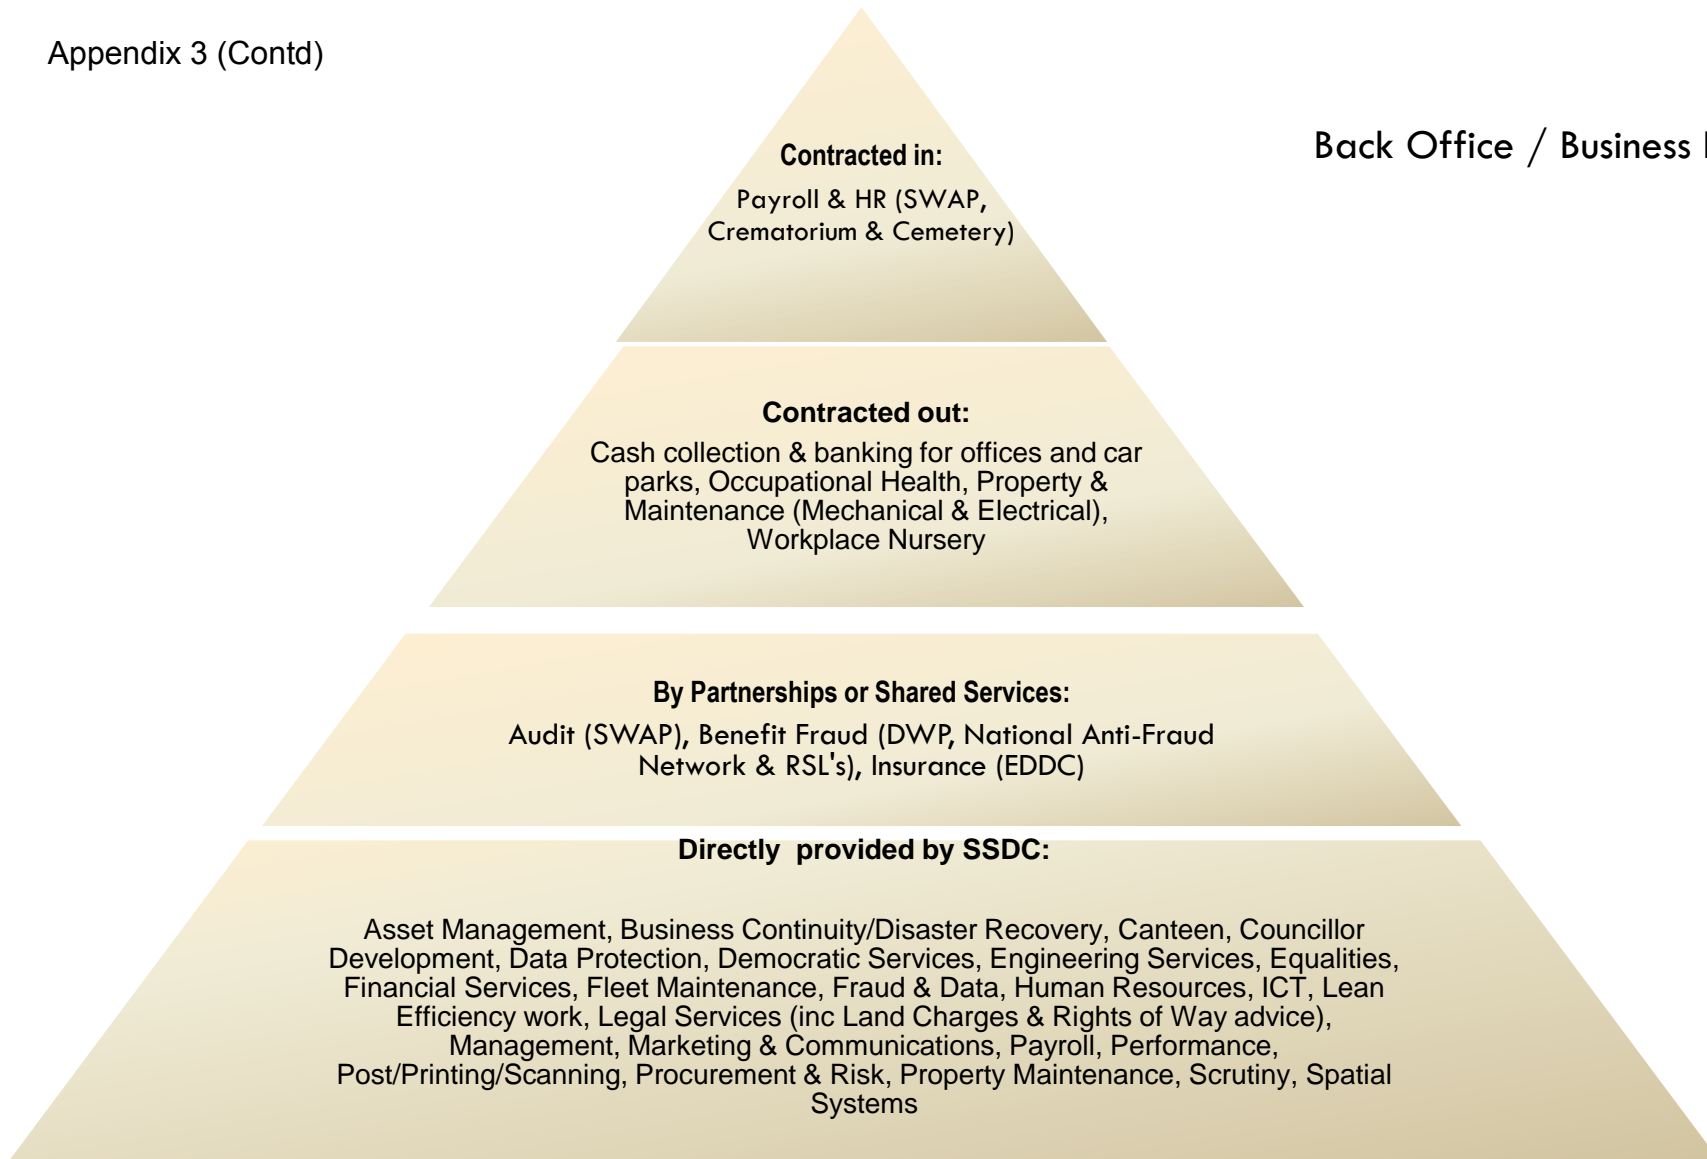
Appendix 3 (Contd)

Back Office / Business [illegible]

Contracted in:

Payroll & HR (SWAP, Crematorium & Cemetery)

Contracted out:

Cash collection & banking for offices and car parks, Occupational Health, Property & Maintenance (Mechanical & Electrical), Workplace Nursery

By Partnerships or Shared Services:

Audit (SWAP), Benefit Fraud (DWP, National Anti-Fraud Network & RSL's), Insurance (EDDC)

Directly provided by SSDC:

Asset Management, Business Continuity/Disaster Recovery, Canteen, Councillor Development, Data Protection, Democratic Services, Engineering Services, Equalities, Financial Services, Fleet Maintenance, Fraud & Data, Human Resources, ICT, Lean Efficiency work, Legal Services (inc Land Charges & Rights of Way advice), Management, Marketing & Communications, Payroll, Performance, Post/Printing/Scanning, Procurement & Risk, Property Maintenance, Scrutiny, Spatial Systems